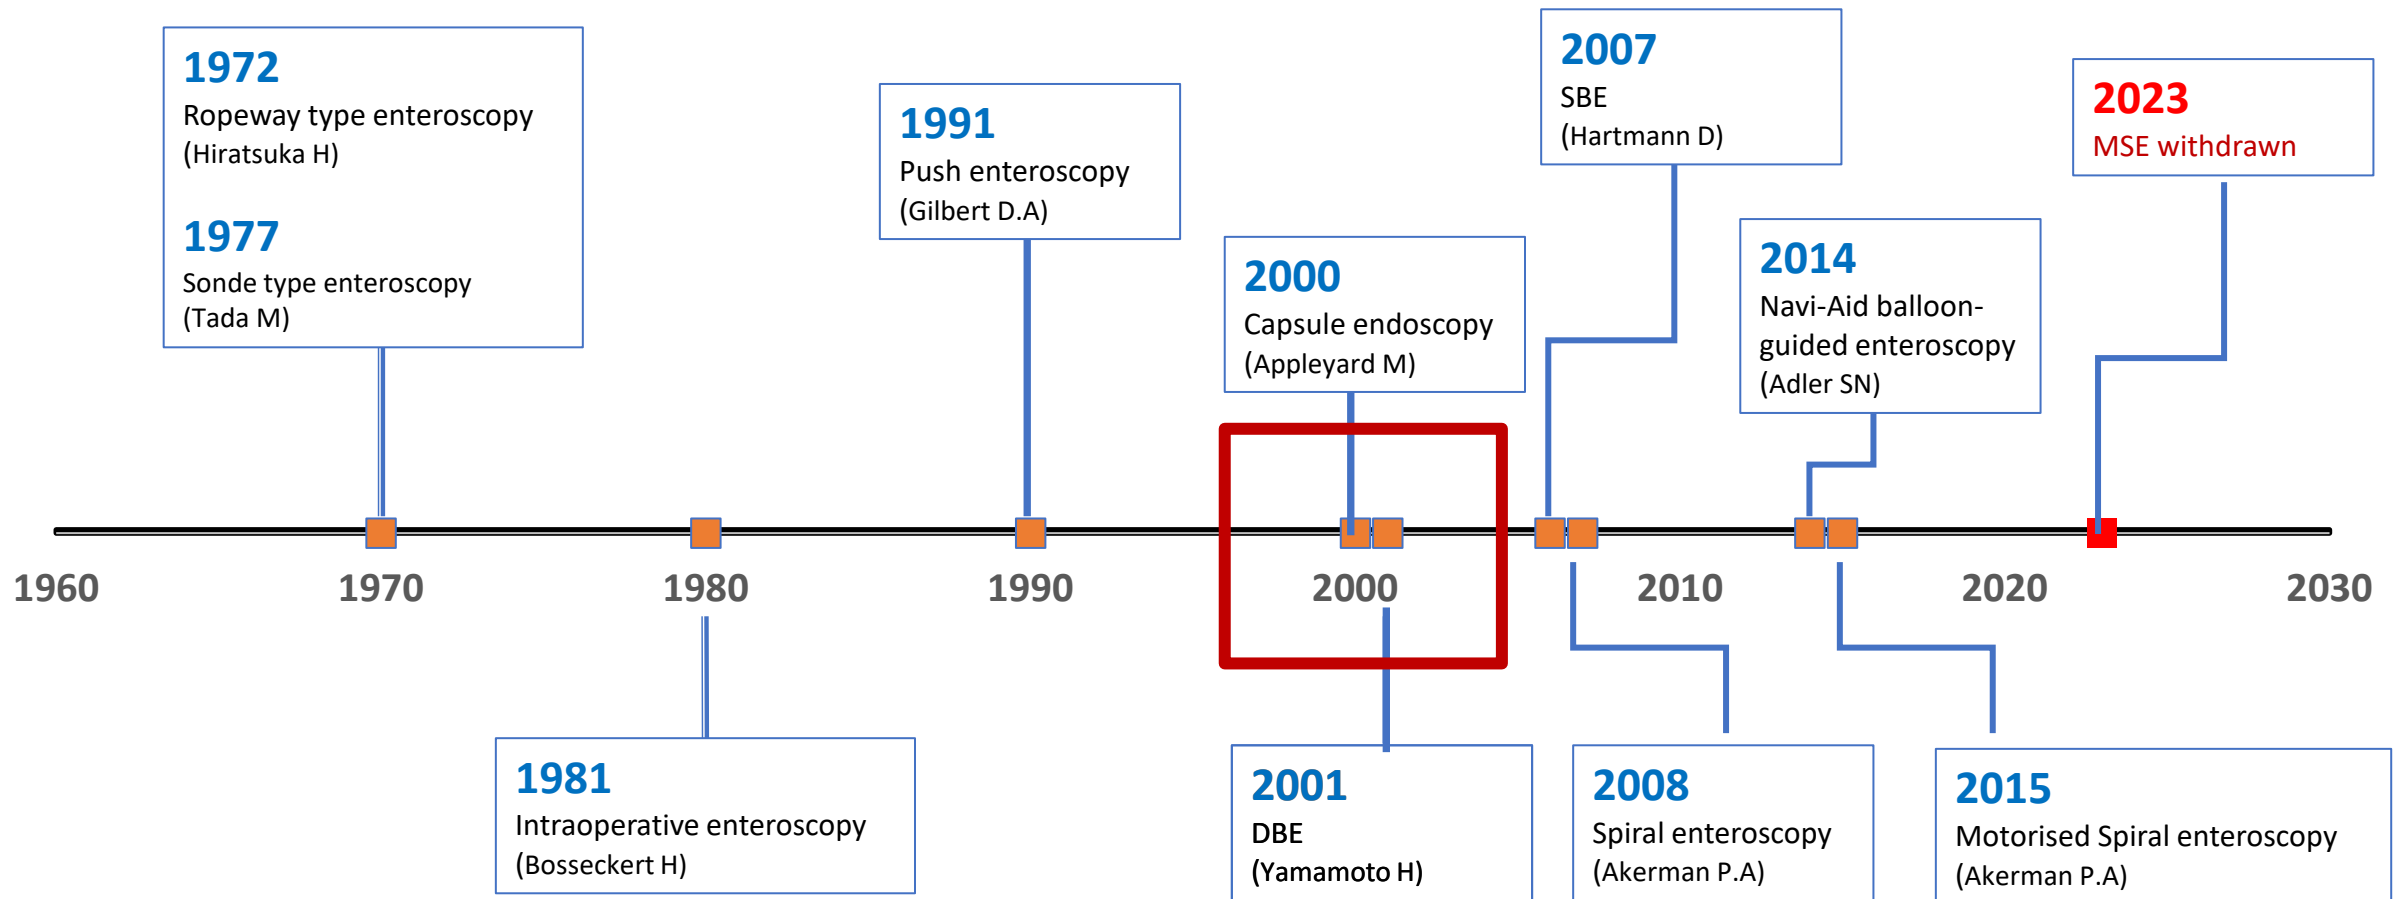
1972
Ropeway type enteroscopy
(Hiratsuka H)

1977
Sonde type enteroscopy
(Tada M)

1991
Push enteroscopy
(Gilbert D.A)

2000
Capsule endoscopy
(Appleyard M)

2007
SBE
(Hartmann D)

2014
Navi-Aid balloon-guided enteroscopy
(Adler SN)

2023
MSE withdrawn

1960 1970 1980 1990 2000 2010 2020 2030

1981
Intraoperative enteroscopy
(Bosseckert H)

2001
DBE
(Yamamoto H)

2008
Spiral enteroscopy
(Akerman P.A)

2015
Motorised Spiral enteroscopy
(Akerman P.A)